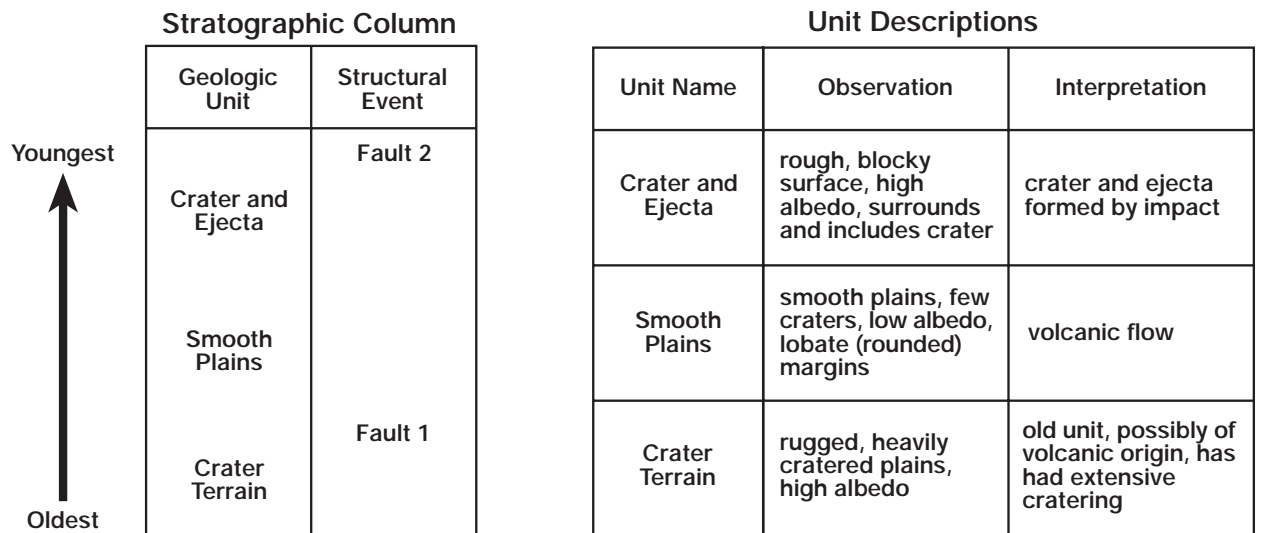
Stratographic Column

Youngest

Oldest

| Geologic Unit | Structural Event |
|---|---|
| | Fault 2 |
| Crater and Ejecta | |
| Smooth Plains | |
| | Fault 1 |
| Crater Terrain | |

Unit Descriptions

| Unit Name | Observation | Interpretation |
|---|---|---|
| Crater and Ejecta | rough, blocky surface, high albedo, surrounds and includes crater | crater and ejecta formed by impact |
| Smooth Plains | smooth plains, few craters, low albedo, lobate (rounded) margins | volcanic flow |
| Crater Terrain | rugged, heavily cratered plains, high albedo | old unit, possibly of volcanic origin, has had extensive cratering |